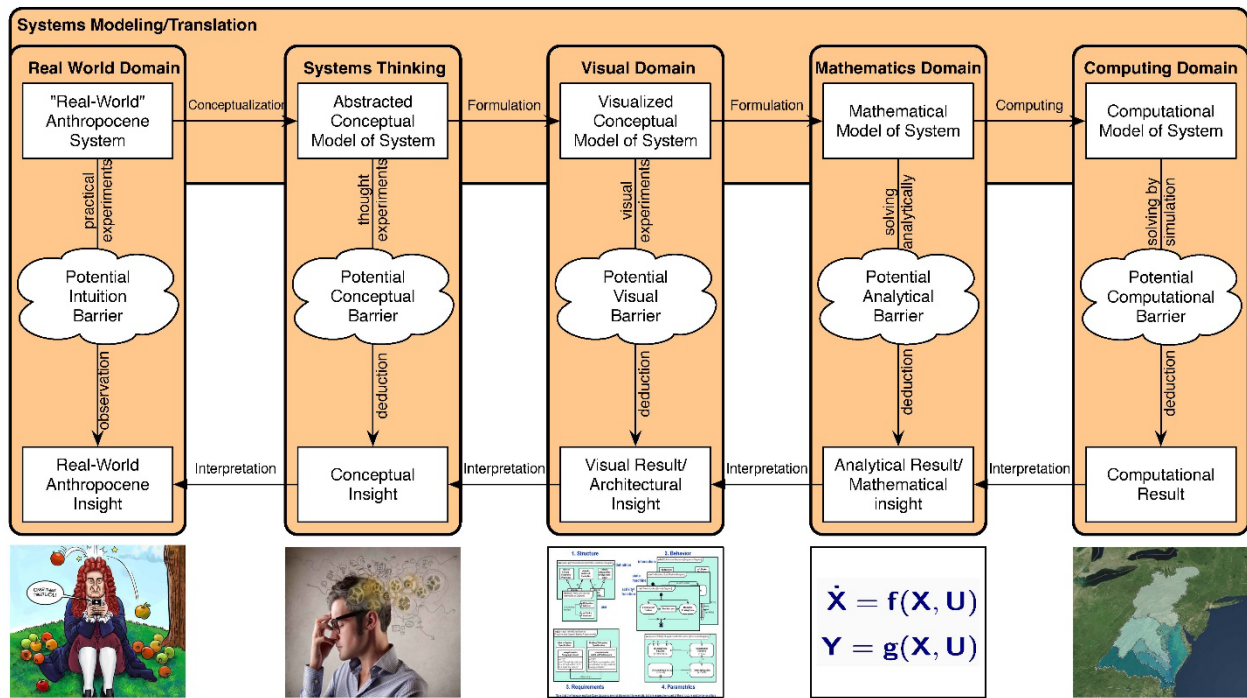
Systems Modeling/Translation

Real World Domain

"Real-World" Anthropocene System

practical experiments

Potential Intuition Barrier

observation

Real-World Anthropocene Insight

Conceptualization

Interpretation

Systems Thinking

Abstracted Conceptual Model of System

thought experiments

Potential Conceptual Barrier

deduction

Conceptual Insight

Formulation

Interpretation

Visual Domain

Visualized Conceptual Model of System

visual experiments

Potential Visual Barrier

deduction

Visual Result/ Architectural Insight

Formulation

Interpretation

Mathematics Domain

Mathematical Model of System

solving analytically

Potential Analytical Barrier

deduction

Analytical Result/ Mathematical insight

Computing

Interpretation

Computing Domain

Computational Model of System

solving by simulation

Potential Computational Barrier

deduction

Computational Result

1. Structure

2. Behavior

3. Requirements

4. Parametrics

$\dot{\mathbf{X}} = \mathbf{f}(\mathbf{X}, \mathbf{U})$

$\mathbf{Y} = \mathbf{g}(\mathbf{X}, \mathbf{U})$